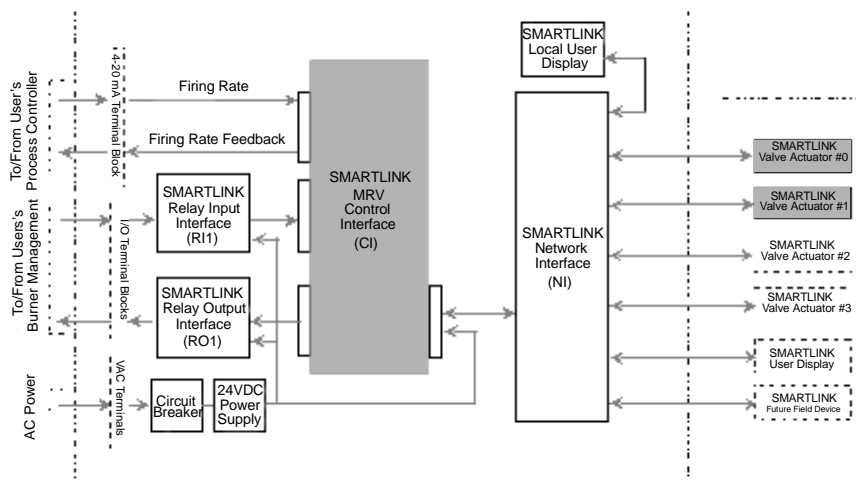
To/From User's Process Controller

4-20 mA Terminal Block

Firing Rate

Firing Rate Feedback

To/From Users's Burner Management

I/O Terminal Blocks

SMARTLINK Relay Input Interface (RI1)

SMARTLINK Relay Output Interface (RO1)

AC Power

VAC Terminals

Circuit Breaker

24VDC Power Supply

SMARTLINK MRV Control Interface (CI)

SMARTLINK Local User Display

SMARTLINK Network Interface (NI)

SMARTLINK Valve Actuator #0

SMARTLINK Valve Actuator #1

SMARTLINK Valve Actuator #2

SMARTLINK Valve Actuator #3

SMARTLINK User Display

SMARTLINK Future Field Device